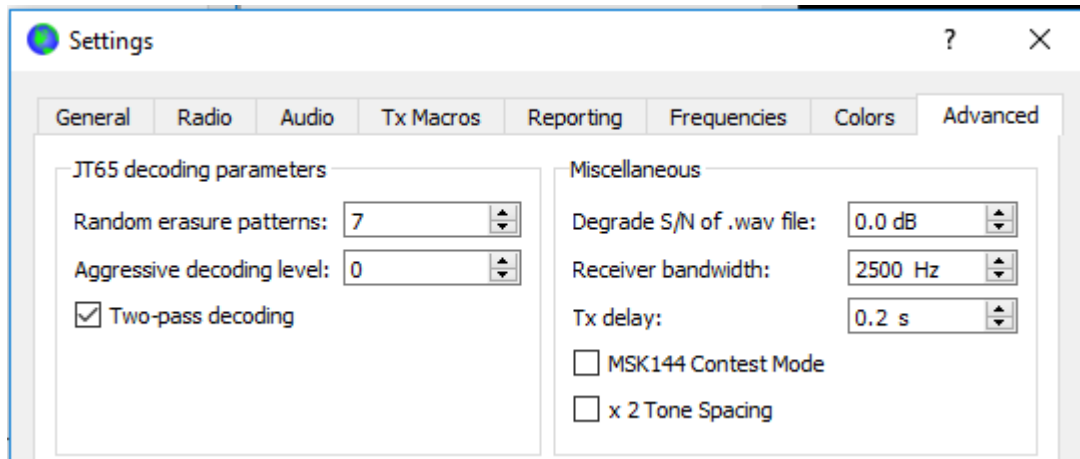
Settings

?

X

General

Radio

Audio

Tx Macros

Reporting

Frequencies

Colors

Advanced

JT65 decoding parameters

Random erasure patterns: 7

Aggressive decoding level: 0

Two-pass decoding

Miscellaneous

Degrade S/N of .wav file: 0.0 dB

Receiver bandwidth: 2500 Hz

Tx delay: 0.2 s

MSK144 Contest Mode

x 2 Tone Spacing